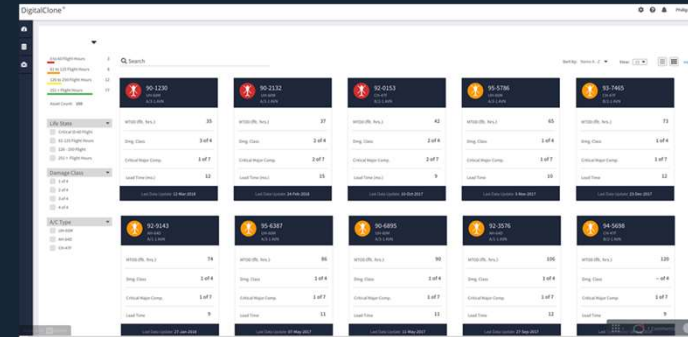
DigitalClone

Search

Life State

Damage Class

A/C Type

90-1230

90-2132

92-0153

95-5786

93-7465

35

37

42

65

73

3 of 4

3 of 4

2 of 4

3 of 4

1 of 4

1 of 7

2 of 7

1 of 7

1 of 7

1 of 7

12

15

9

12

12

92-9143

95-6387

90-6895

92-3576

94-5698

74

86

90

105

120

1 of 7

1 of 7

1 of 7

1 of 7

9

11

11

Last Data Update: 12-Mar-2018

Last Data Update: 24-Feb-2018

Last Data Update: 16-Oct-2017

Last Data Update: 3-Nov-2017

Last Data Update: 15-Dec-2017

Last Data Update: 27-Jan-2018

Last Data Update: 07-May-2017

Last Data Update: 12-May-2017

Last Data Update: 27-Sep-2017